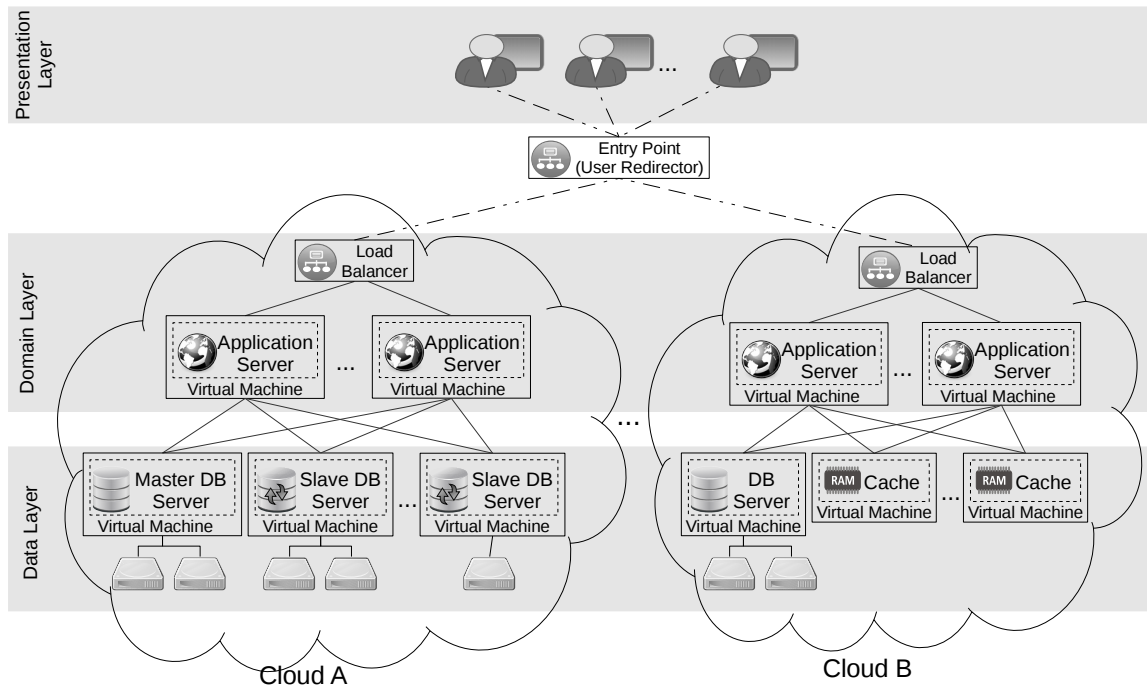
Presentation Layer

...

Entry Point
(User Redirector)

Domain Layer

Load Balancer

Application Server
Virtual Machine

...

Application Server
Virtual Machine

Load Balancer

Application Server
Virtual Machine

...

Application Server
Virtual Machine

...

Data Layer

Master DB Server
Virtual Machine

Slave DB Server
Virtual Machine

...

Slave DB Server
Virtual Machine

DB Server
Virtual Machine

RAM Cache
Virtual Machine

...

RAM Cache
Virtual Machine

Cloud A

Cloud B